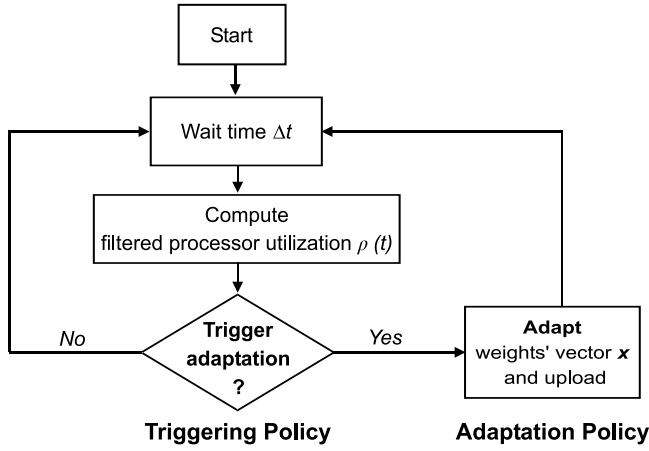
Start

Wait time $\Delta t$

Compute filtered processor utilization $\rho$ $(t)$

No

Trigger adaptation ?

Yes

Adapt weights' vector $\boldsymbol{x}$ and upload

Triggering Policy

Adaptation Policy